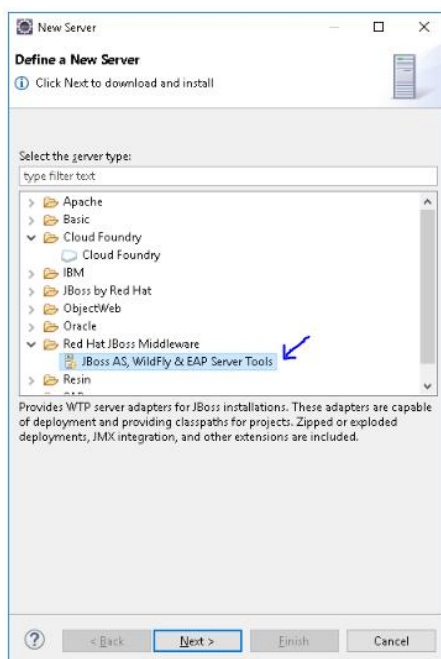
New Server

Define a New Server
Click Next to download and install

Select the server type:
type filter text

Apache
Basic
Cloud Foundry
Cloud Foundry
IBM
JBoss by Red Hat
ObjectWeb
Oracle
Red Hat JBoss Middleware
JBoss AS, WildFly & EAP Server Tools
Resin

Provides WTP server adapters for JBoss installations. These adapters are capable of deployment and providing classpaths for projects. Zipped or exploded deployments, JMX integration, and other extensions are included.

?
< Back
Next >
Finish
Cancel